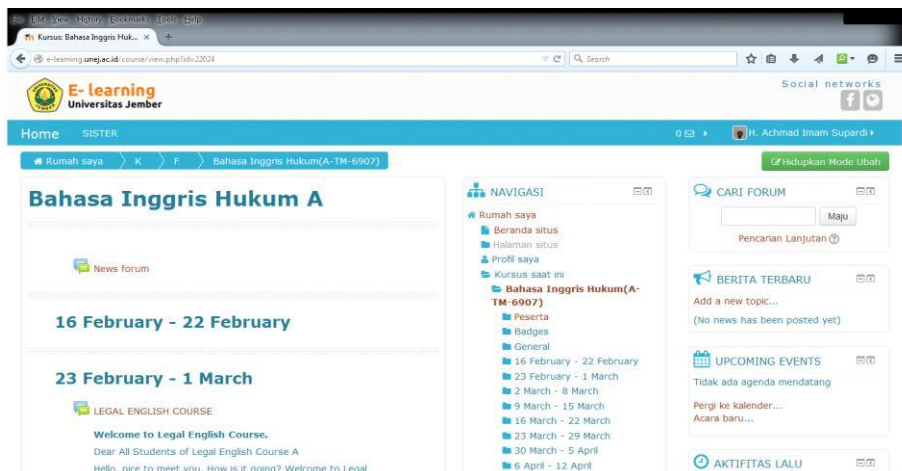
File Edit View History Bookmarks Tools Help
Kursus: Bahasa Inggris Huk... ×
e-learning.unej.ac.id/course/view.php?id=22024
Search

E- learning
Universitas Jember
Social networks

Home SISTER
0 H. Achmad Imam Supardi

Rumah saya K F Bahasa Inggris Hukum(A-TM-6907)
Hidupkan Mode Ubah

Bahasa Inggris Hukum A

News forum

16 February - 22 February

23 February - 1 March

LEGAL ENGLISH COURSE

Welcome to Legal English Course.

Dear All Students of Legal English Course A

Hello, nice to meet you. How is it going? Welcome to Legal

NAVIGASI
Rumah saya
Beranda situs
Halaman situs
Profil saya
Kursus saat ini
Bahasa Inggris Hukum(A-TM-6907)
Peserta
Badges
General
16 February - 22 February
23 February - 1 March
2 March - 8 March
9 March - 15 March
16 March - 22 March
23 March - 29 March
30 March - 5 April
6 April - 12 April

CARI FORUM
Maju
Pencarian Lanjutan

BERITA TERBARU
Add a new topic...
(No news has been posted yet)

UPCOMING EVENTS
Tidak ada agenda mendatang
Pergi ke kalender...
Acara baru...

AKTIFITAS LALU